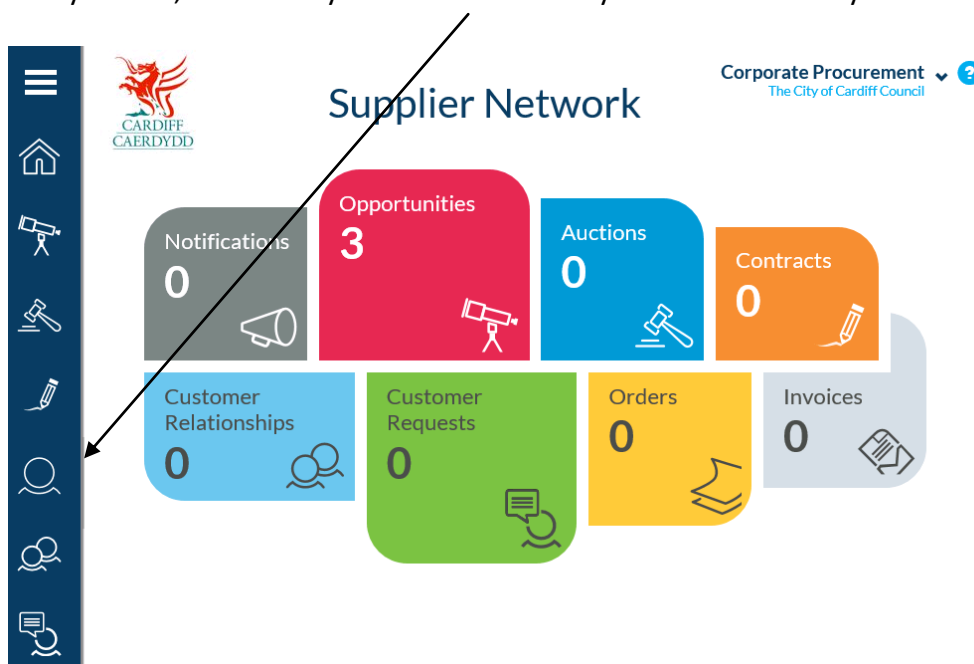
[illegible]

CARDIFF
CAERDYDD

Supplier Network

Corporate Procurement
The City of Cardiff Council

?

Notifications
0

Opportunities
3

Auctions
0

Contracts
0

Customer Relationships
0

Customer Requests
0

Orders
0

Invoices
0